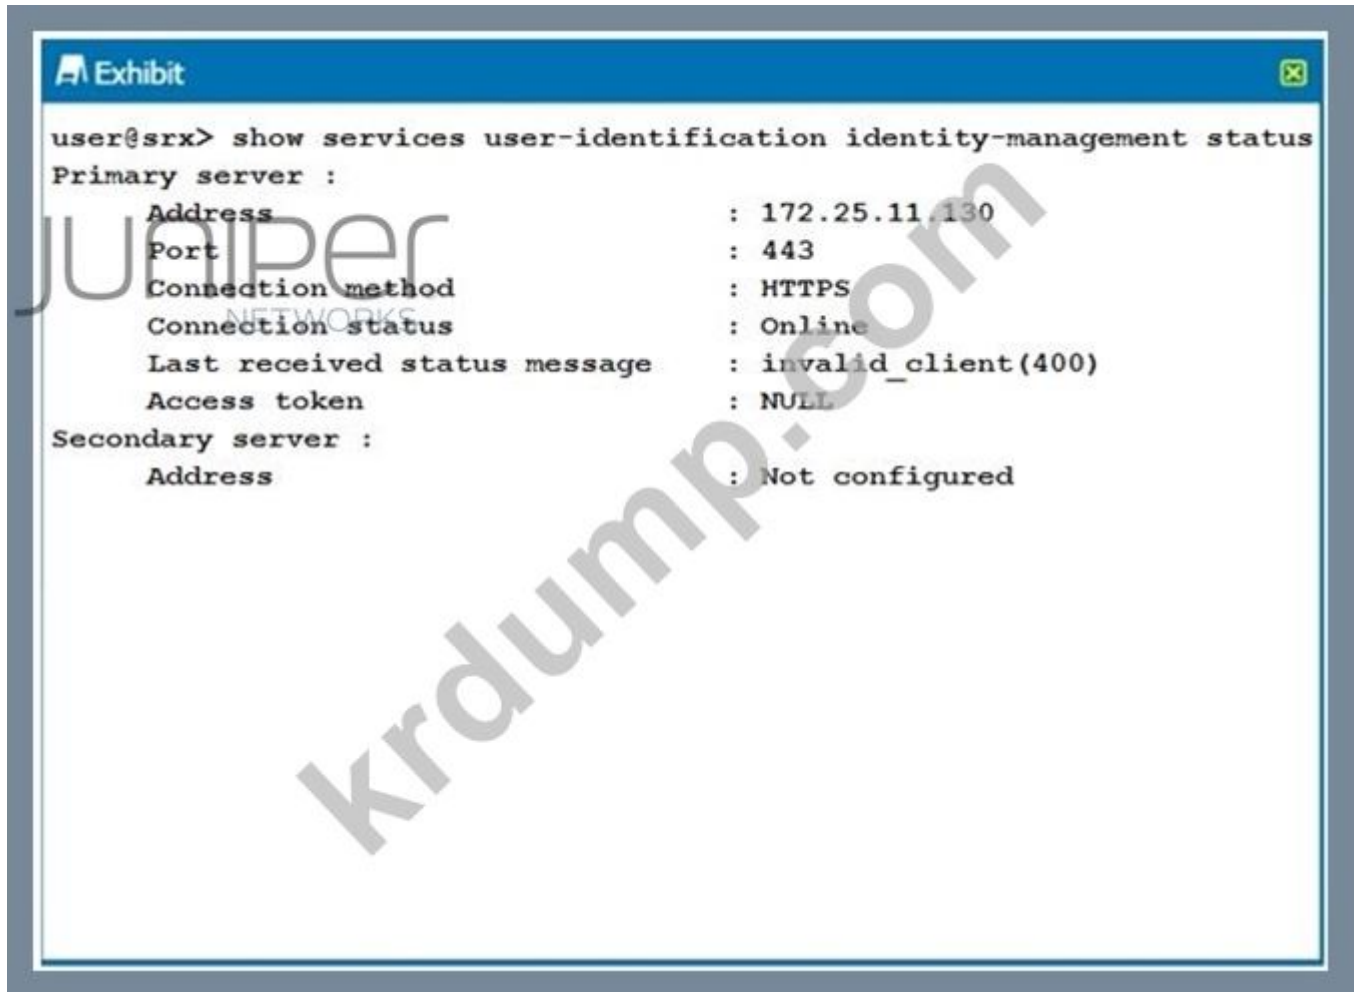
Exhibit

user@srx> show services user-identification identity-management status
Primary server :
Address : 172.25.11.130
Port : 443
Connection method : HTTPS
Connection status : Online
Last received status message : invalid_client(400)
Access token : NULL
Secondary server :
Address : Not configured

juniper NETWORKS

krdump.com